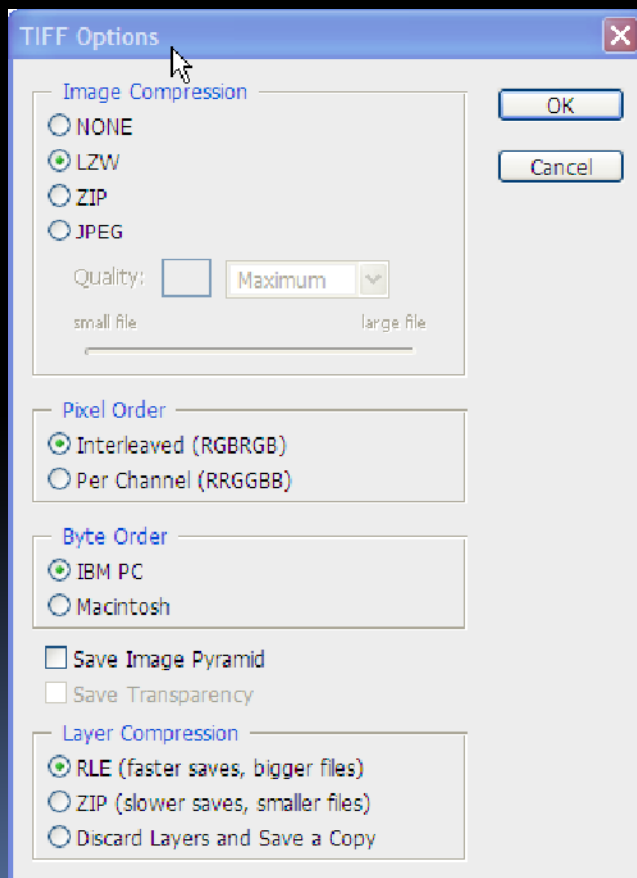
TIFF Options

Image Compression
NONE
LZW
ZIP
JPEG
Quality: Maximum
small file large file

OK
Cancel

Pixel Order
Interleaved (RGBRGB)
Per Channel (RRGGBB)

Byte Order
IBM PC
Macintosh

Save Image Pyramid
Save Transparency

Layer Compression
RLE (faster saves, bigger files)
ZIP (slower saves, smaller files)
Discard Layers and Save a Copy